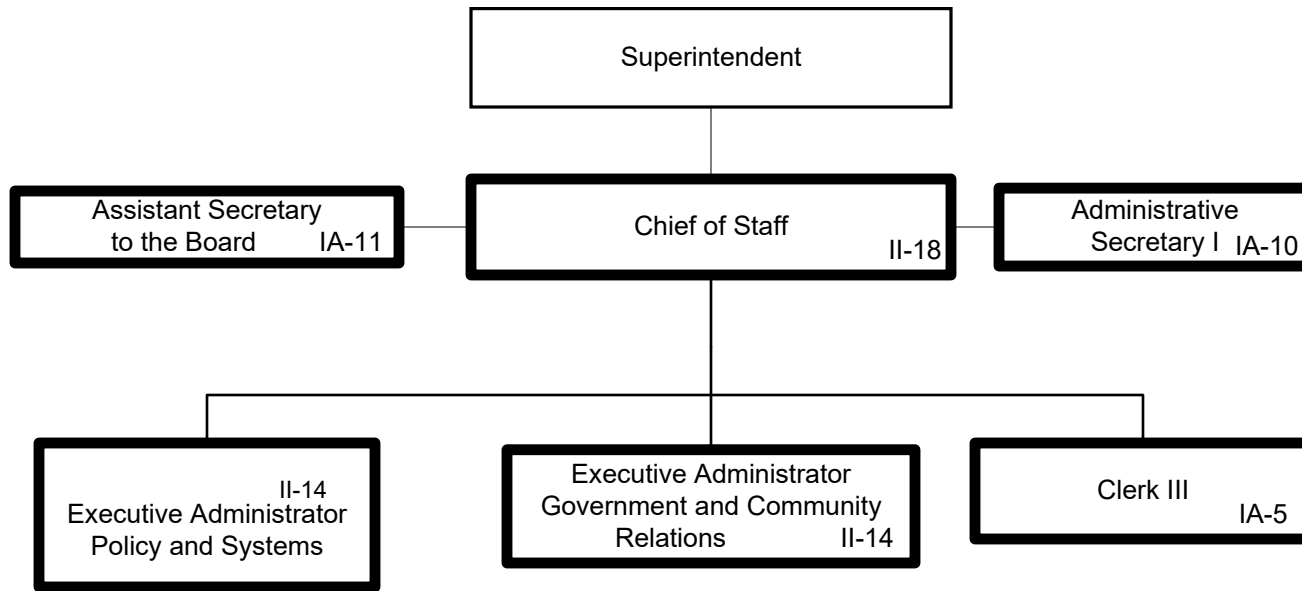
Superintendent

Assistant Secretary to the Board IA-11

Chief of Staff II-18

Administrative Secretary I IA-10

II-14 Executive Administrator Policy and Systems

Executive Administrator Government and Community Relations II-14

Clerk III IA-5